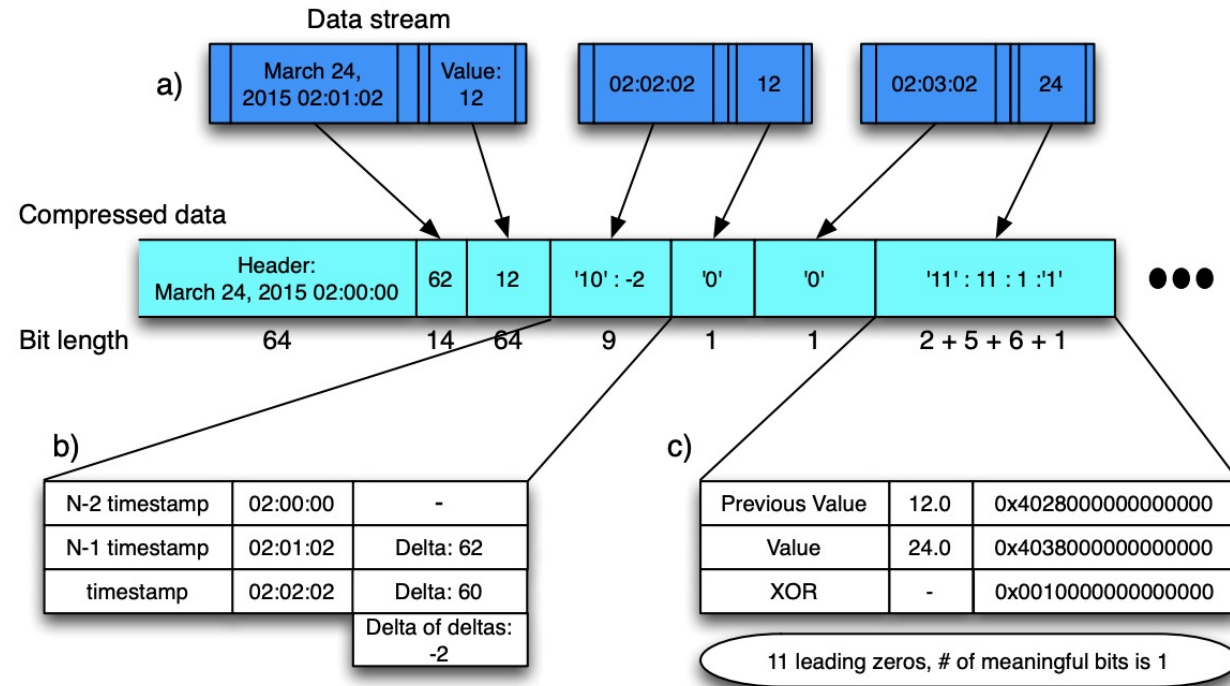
Data stream

a)

March 24, 2015 02:01:02 | Value: 12 | 02:02:02 | 12 | 02:03:02 | 24

Compressed data

| Header: March 24, 2015 02:00:00 | 62 | 12 | '10' : -2 | '0' | '0' | '11' : 11 : 1 :'1' |
|---|---|---|---|---|---|---|

Bit length 64 14 64 9 1 1 2 + 5 + 6 + 1

b)

| N-2 timestamp | 02:00:00 | - |
|---|---|---|
| N-1 timestamp | 02:01:02 | Delta: 62 |
| timestamp | 02:02:02 | Delta: 60 |
| | | Delta of deltas: -2 |

c)

| Previous Value | 12.0 | 0x4028000000000000 |
|---|---|---|
| Value | 24.0 | 0x4038000000000000 |
| XOR | - | 0x0010000000000000 |

11 leading zeros, # of meaningful bits is 1